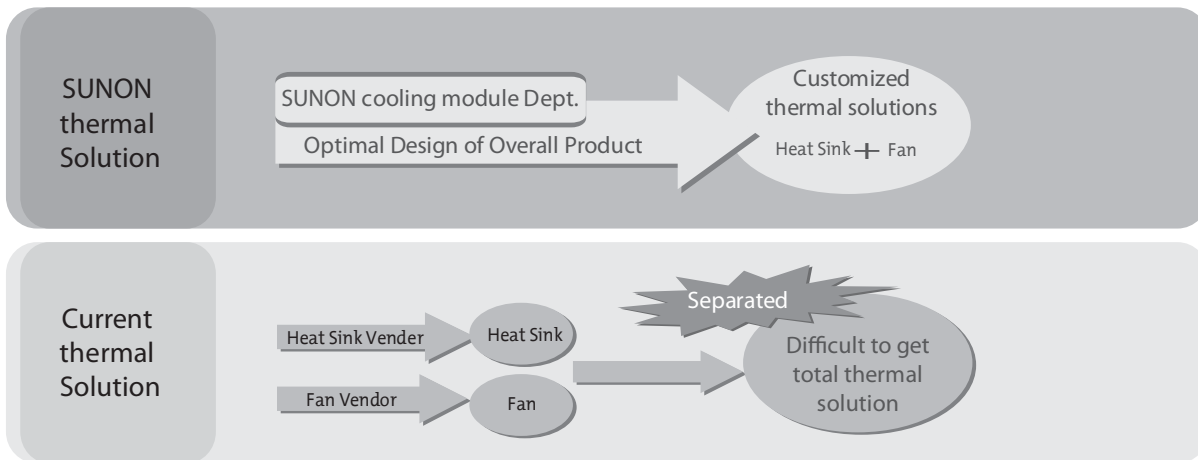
SUNON thermal Solution

SUNON cooling module Dept.

Optimal Design of Overall Product

Customized thermal solutions

Heat Sink + Fan

Current thermal Solution

Heat Sink Vender

Heat Sink

Fan Vendor

Fan

Separated

Difficult to get total thermal solution